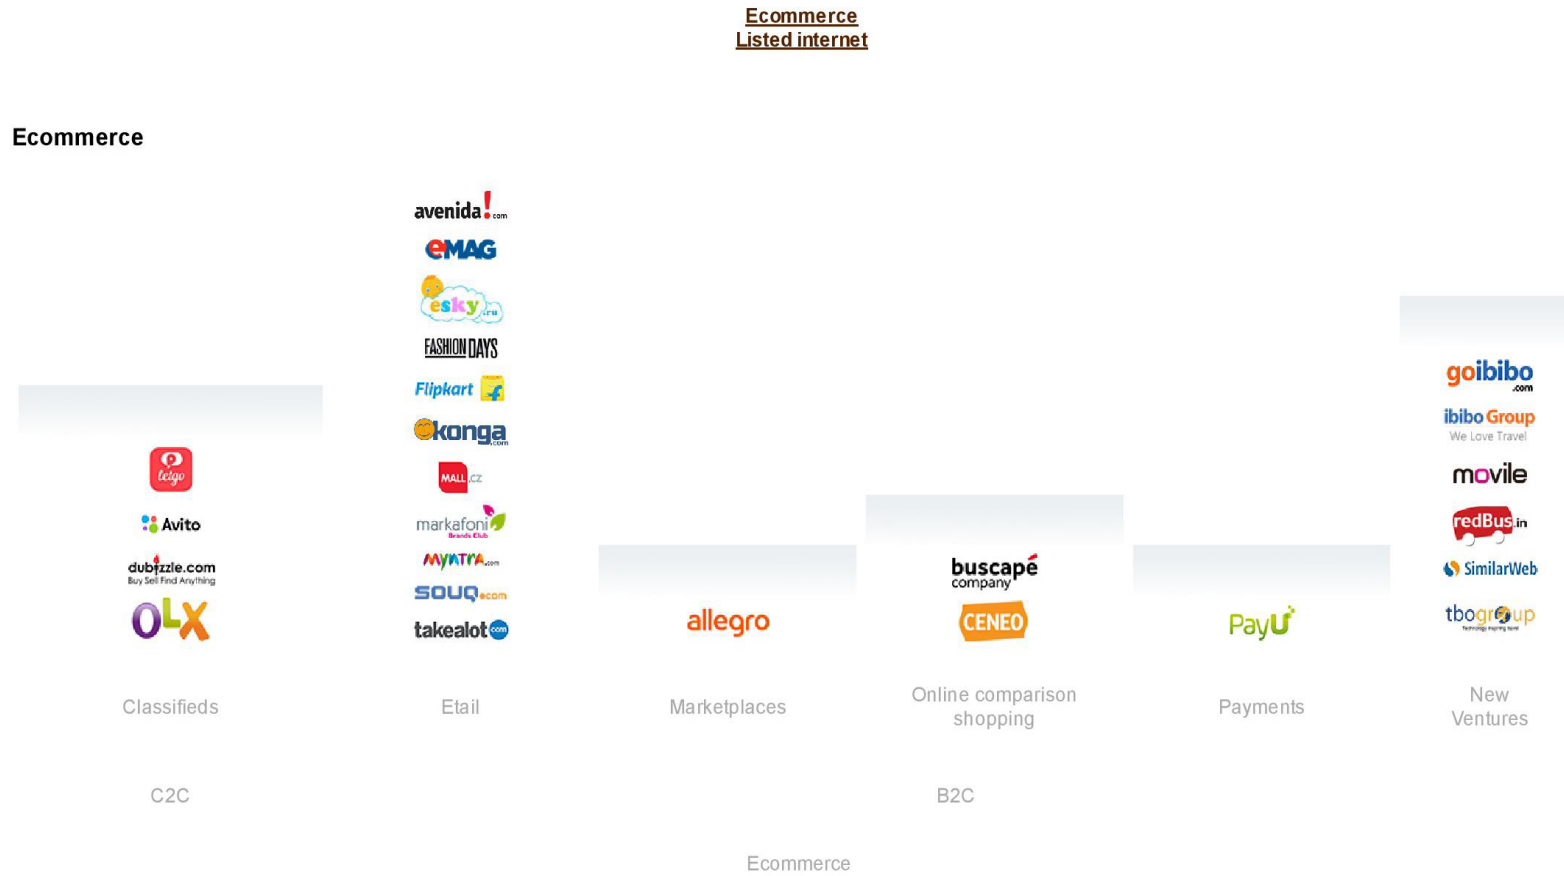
Ecommerce
Listed internet

Ecommerce

letgo
Avito
dubizzle.com Buy Sell Find Anything
OLX

Classifieds

avenida!.com
eMAG
esky.ru
FASHION DAYS
Flipkart
konga.com
MALL.cz
markafoni Brands Club
MYNTRA.com
SOUQ.com
takealot.com

Etail

allegro

Marketplaces

buscapé company
CENEO

Online comparison shopping

PayU

Payments

goibibo.com
ibibo Group We Love Travel
movile
redBus.in
SimilarWeb
tbogroup

New Ventures

C2C

B2C

Ecommerce